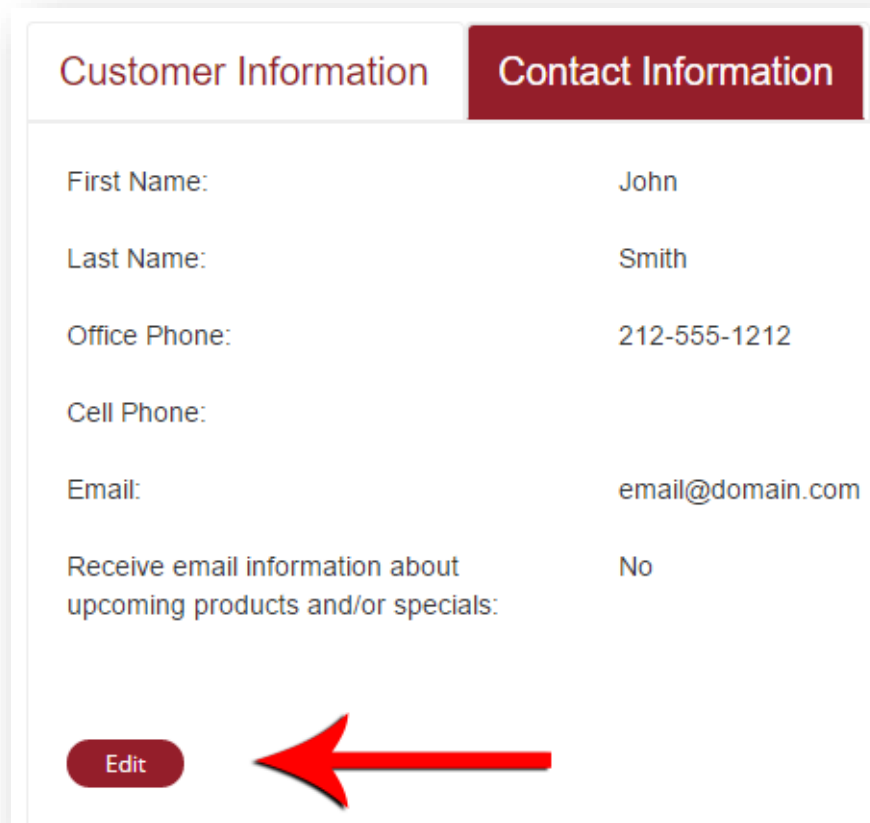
Customer Information

Contact Information

First Name: John

Last Name: Smith

Office Phone: 212-555-1212

Cell Phone:

Email: email@domain.com

Receive email information about upcoming products and/or specials: No

Edit